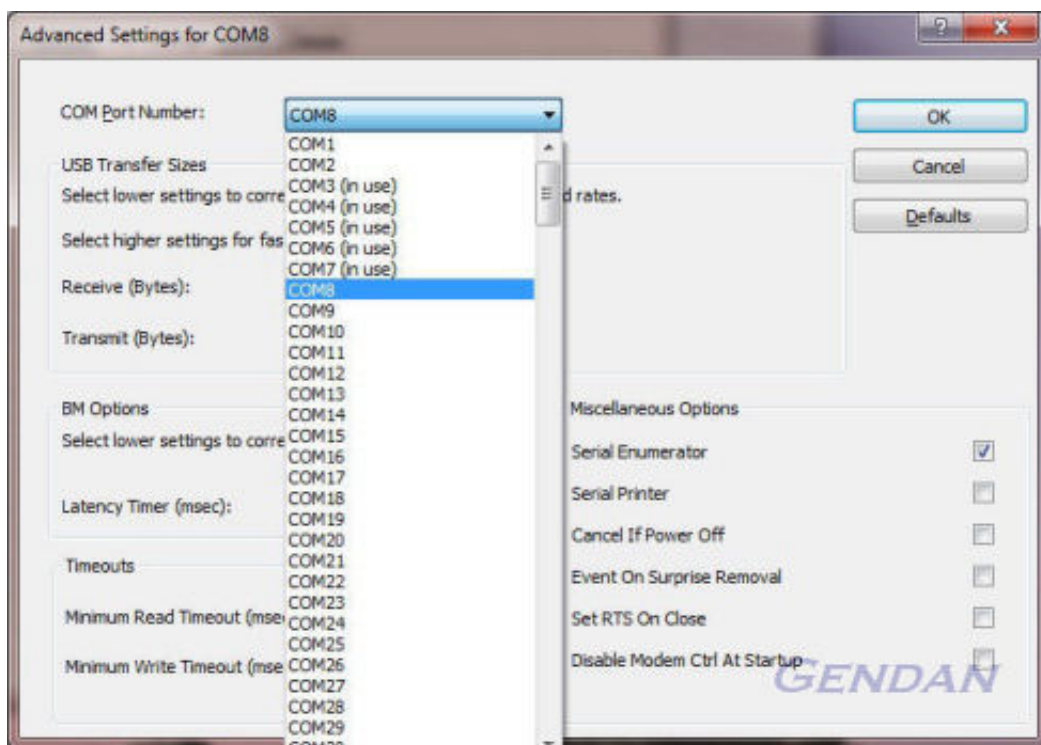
Advanced Settings for COM8

?

x

COM Port Number:

COM8

OK

Cancel

Defaults

USB Transfer Sizes

Select lower settings to corre

d rates.

Select higher settings for fas

Receive (Bytes):

Transmit (Bytes):

COM1
COM2
COM3 (in use)
COM4 (in use)
COM5 (in use)
COM6 (in use)
COM7 (in use)
COM8
COM9
COM10
COM11
COM12
COM13
COM14
COM15
COM16
COM17
COM18
COM19
COM20
COM21
COM22
COM23
COM24
COM25
COM26
COM27
COM28
COM29
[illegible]

BM Options

Select lower settings to corre

Latency Timer (msec):

Timeouts

Minimum Read Timeout (mse

Minimum Write Timeout (mse

Miscellaneous Options

Serial Enumerator

Serial Printer

Cancel If Power Off

Event On Surprise Removal

Set RTS On Close

Disable Modem Ctrl At Startup

GENDAN